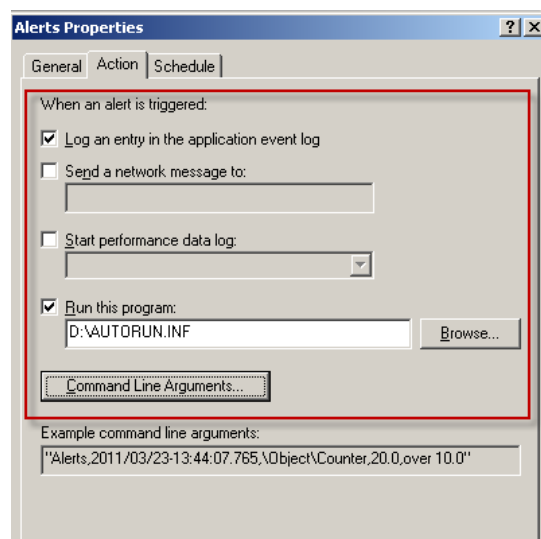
Alerts Properties

? X

General Action Schedule

When an alert is triggered:

Log an entry in the application event log

Send a network message to:

Start performance data log:

Run this program:

D:\AUTORUN.INF

Browse...

Command Line Arguments...

Example command line arguments:

"Alerts,2011/03/23-13:44:07.765,\Object\Counter,20.0,over 10.0"